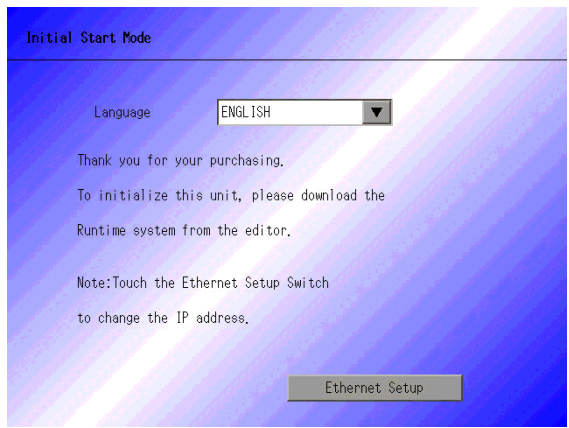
Initial Start Mode

Language ENGLISH ▼

Thank you for your purchasing.
To initialize this unit, please download the
Runtime system from the editor.

Note:Touch the Ethernet Setup Switch
to change the IP address.

Ethernet Setup